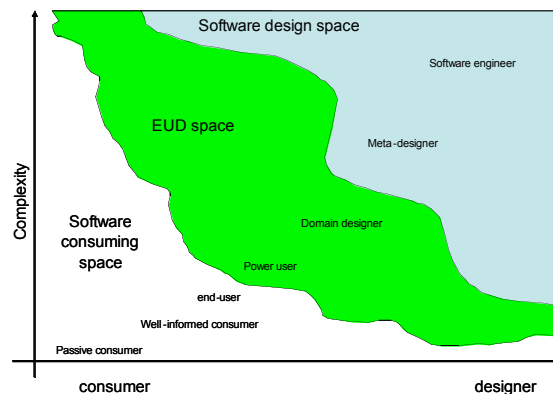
Software design space

Software engineer

EUD space

Meta-designer

Complexity

Software consuming space

Domain designer

Power user

end-user

Well-informed consumer

Passive consumer

consumer

designer